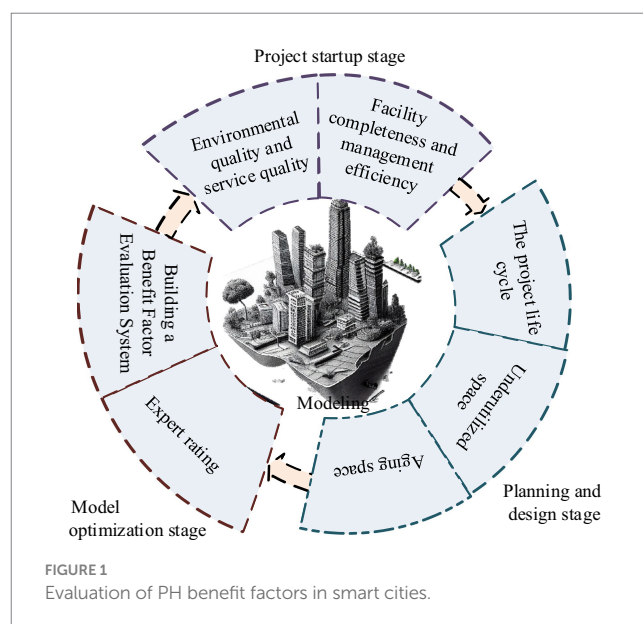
Project startup stage

Environmental quality and service quality

Facility completeness and management efficiency

The project life cycle

Underutilized space

Aging space

Planning and design stage

Modeling

Expert rating

Building a Benefit Factor Evaluation System

Model optimization stage

FIGURE 1
Evaluation of PH benefit factors in smart cities.